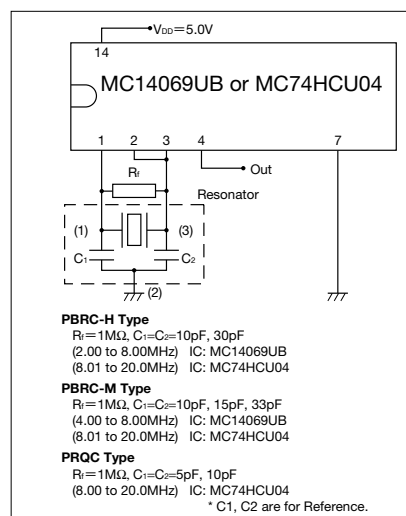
$V_{DD}$=5.0V
14
MC14069UB or MC74HCU04
1 2 3 4 7
Out
$R_f$
Resonator
(1) (3)
$C_1$ $C_2$
(2)

PBRC-H Type
$R_f$=1MΩ, $C_1$=$C_2$=10pF, 30pF
(2.00 to 8.00MHz) IC: MC14069UB
(8.01 to 20.0MHz) IC: MC74HCU04

PBRC-M Type
$R_f$=1MΩ, $C_1$=$C_2$=10pF, 15pF, 33pF
(4.00 to 8.00MHz) IC: MC14069UB
(8.01 to 20.0MHz) IC: MC74HCU04

PRQC Type
$R_f$=1MΩ, $C_1$=$C_2$=5pF, 10pF
(8.00 to 20.0MHz) IC: MC74HCU04
* C1, C2 are for Reference.